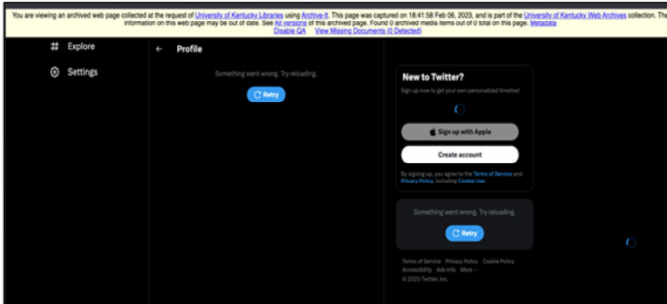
You are viewing an archived web page collected at the request of University of Kentucky Libraries using Archive-It. This page was captured on 18:41:58 Feb 06, 2023, and is part of the University of Kentucky Web Archives collection. The information on this web page may be out of date. See All versions of this archived page. Found 0 archived media items out of 0 total on this page. Metadata
Disable QA View Missing Documents (0 Detected)

Explore

Settings

Profile

Something went wrong. Try reloading.

Retry

New to Twitter?

Sign up now to get your own personalized timeline!

Sign up with Apple

Create account

By signing up, you agree to the Terms of Service and Privacy Policy, including Cookie Use.

Something went wrong. Try reloading.

Retry

Terms of Service Privacy Policy Cookie Policy Accessibility Ads info More ···
© 2023 Twitter, Inc.